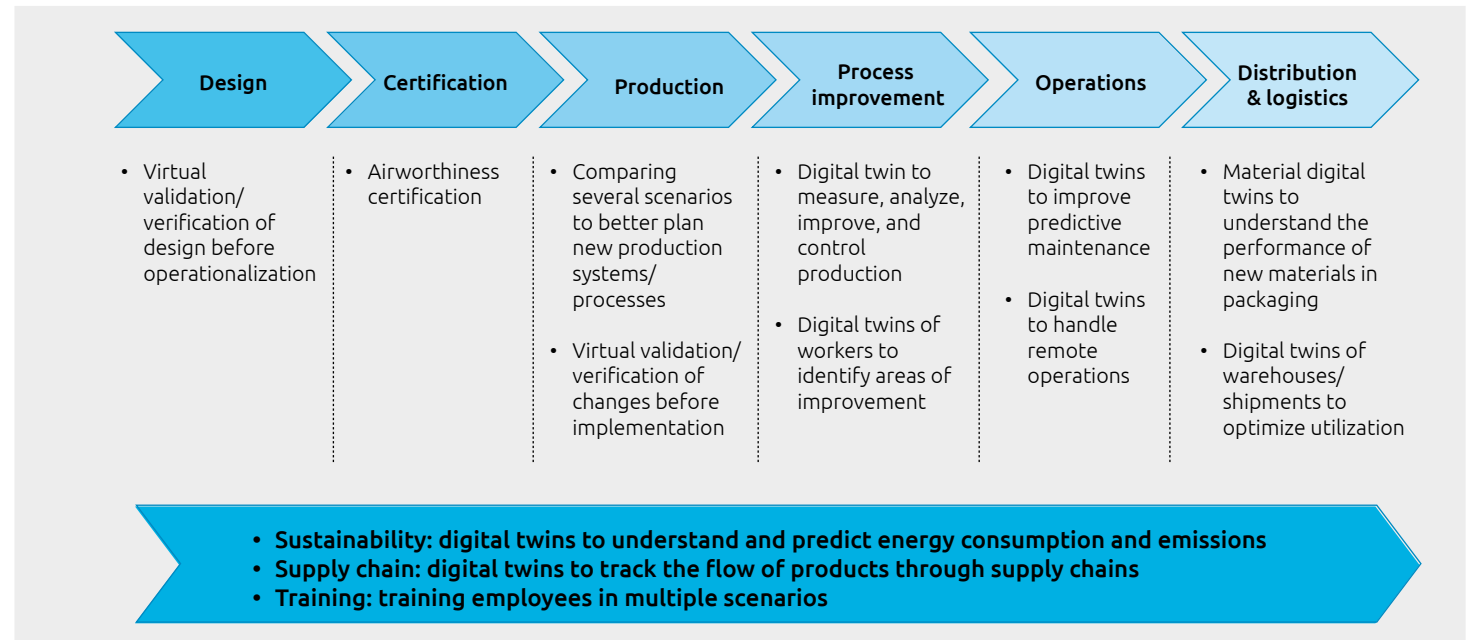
Design

Certification

Production

Process improvement

Operations

Distribution & logistics

• Virtual validation/ verification of design before operationalization

• Airworthiness certification

• Comparing several scenarios to better plan new production systems/ processes

• Virtual validation/ verification of changes before implementation

• Digital twin to measure, analyze, improve, and control production

• Digital twins of workers to identify areas of improvement

• Digital twins to improve predictive maintenance

• Digital twins to handle remote operations

• Material digital twins to understand the performance of new materials in packaging

• Digital twins of warehouses/ shipments to optimize utilization

• Sustainability: digital twins to understand and predict energy consumption and emissions
• Supply chain: digital twins to track the flow of products through supply chains
• Training: training employees in multiple scenarios